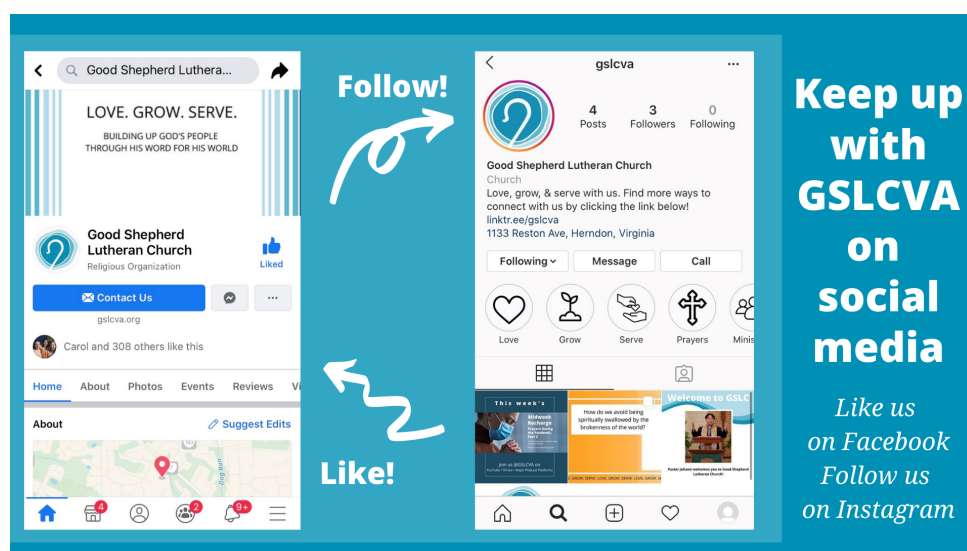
Good Shepherd Luthera...

LOVE. GROW. SERVE.

BUILDING UP GOD'S PEOPLE THROUGH HIS WORD FOR HIS WORLD

Good Shepherd Lutheran Church
Religious Organization

Liked

Contact Us

gslcva.org

Carol and 308 others like this

Home About Photos Events Reviews Vi

About

Suggest Edits

4 2 9+

Follow!

Like!

gslcva

4 Posts
3 Followers
0 Following

Good Shepherd Lutheran Church
Church
Love, grow, & serve with us. Find more ways to connect with us by clicking the link below!
linktr.ee/gslcva
1133 Reston Ave, Herndon, Virginia

Following Message Call

Love Grow Serve Prayers Minis

This week's
Midweek Recharge

How do we avoid being spiritually swallowed by the brokenness of the world?

Welcome to GSLC

Pastor Johann welcomes you to Good Shepherd Lutheran Church!

Keep up with GSLCVA on social media

Like us on Facebook
Follow us on Instagram